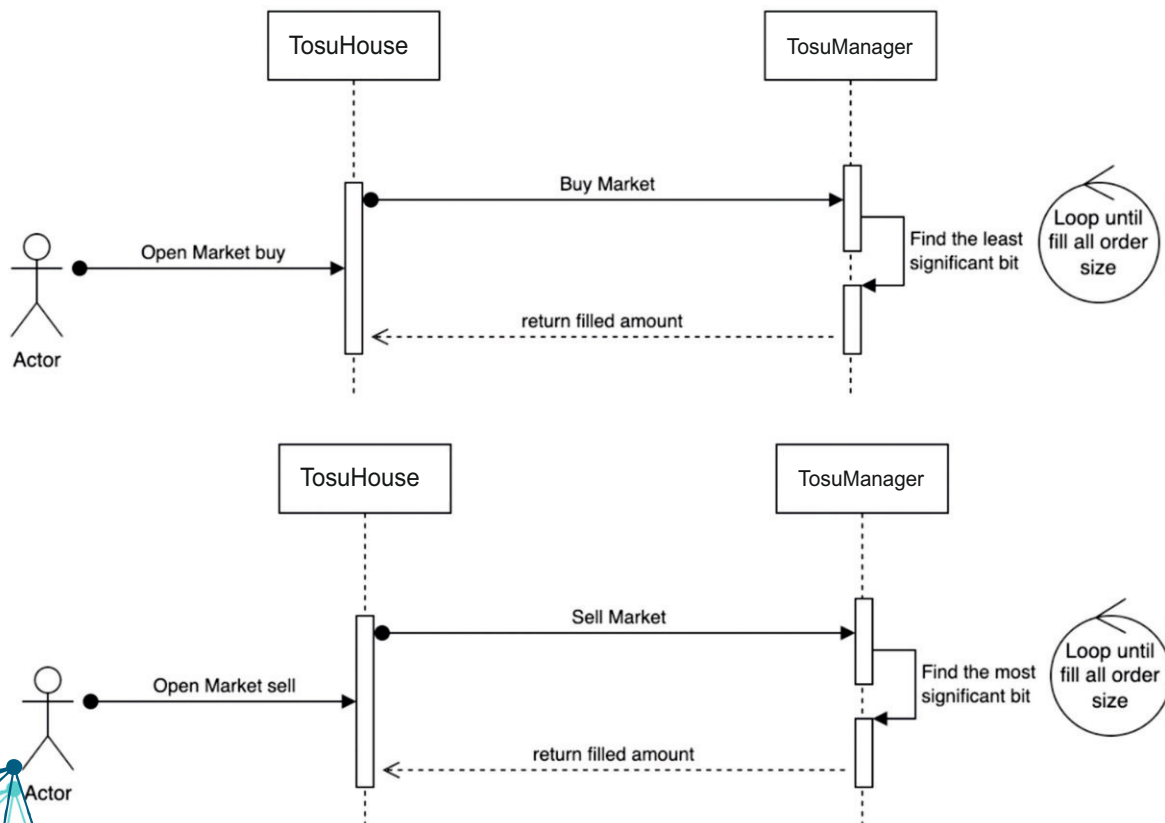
TosuHouse

TosuManager

Buy Market

Open Market buy

Find the least significant bit

Loop until fill all order size

return filled amount

Actor

TosuHouse

TosuManager

Sell Market

Open Market sell

Find the most significant bit

Loop until fill all order size

return filled amount

Actor